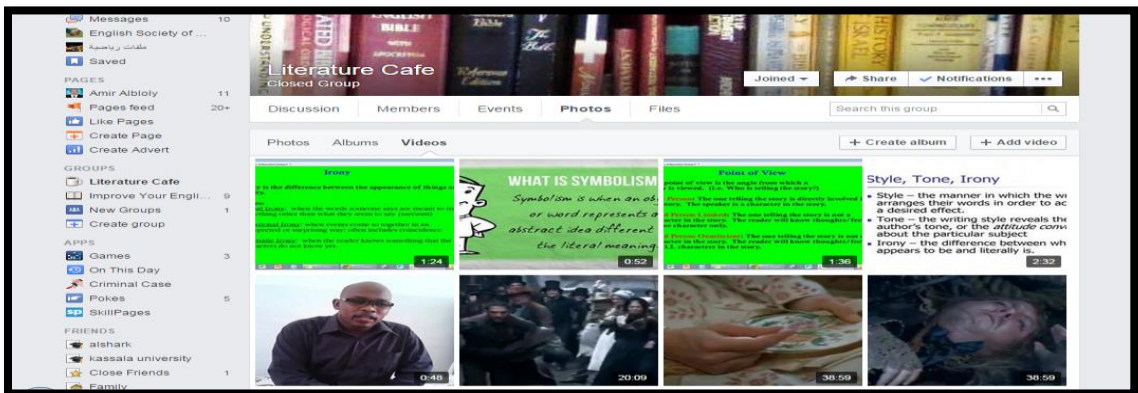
Messages 10
English Society of ...
ملفات رياضية
Saved
PAGES
Amir Albloly 11
Pages feed 20+
Like Pages
Create Page
Create Advert
GROUPS
Literature Cafe
Improve Your Engli... 9
New Groups 1
Create group
APPS
Games 3
On This Day
Criminal Case
Pokes 5
SkillPages
FRIENDS
alshark
kassala university
Close Friends 1
Family

ENGLISH BIBLE

Literature Cafe
Closed Group
Joined ▾
Share
Notifications
...
Discussion Members Events Photos Files
Search this group

Photos Albums Videos
+ Create album
+ Add video

Irony
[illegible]
1:24

WHAT IS SYMBOLISM
Symbolism is when an obj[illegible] or word represents a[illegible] abstract idea different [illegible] the literal meaning
0:52

Point of View
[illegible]
1:36

Style, Tone, Irony
• Style – the manner in which the wr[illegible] arranges their words in order to ac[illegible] a desired effect.
• Tone – the writing style reveals the author's tone, or the attitude conv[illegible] about the particular subject
• Irony – the difference between wh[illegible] appears to be and literally is.
2:32

0:48
20:09
38:59
38:59